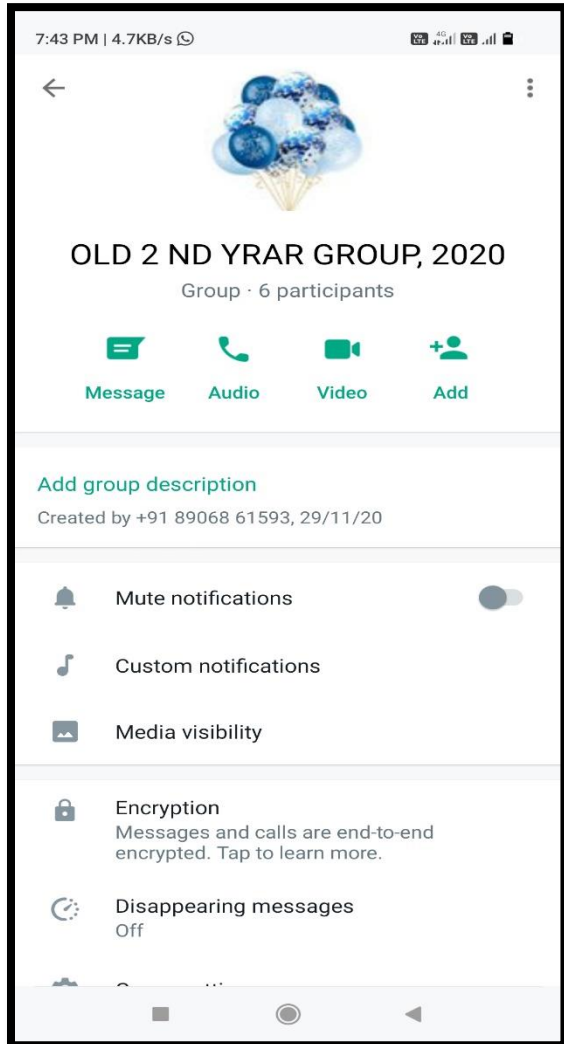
7:43 PM | 4.7KB/s

Vo LTE 4G Vo LTE

OLD 2 ND YRAR GROUP, 2020

Group · 6 participants

Message Audio Video Add

Add group description

Created by +91 89068 61593, 29/11/20

Mute notifications

Custom notifications

Media visibility

Encryption
Messages and calls are end-to-end encrypted. Tap to learn more.

Disappearing messages
Off

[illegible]